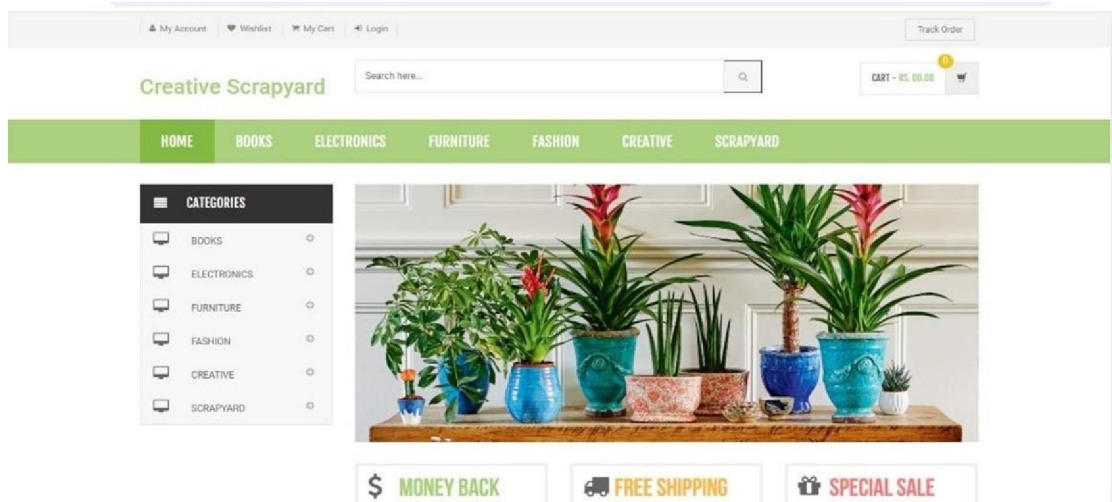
My Account | Wishlist | My Cart | Login

Track Order

Creative Scrapyard

Search here...

0

CART - RS. 00.00

HOME BOOKS ELECTRONICS FURNITURE FASHION CREATIVE SCRAPYARD

CATEGORIES

BOOKS
ELECTRONICS
FURNITURE
FASHION
CREATIVE
SCRAPYARD

$ MONEY BACK

FREE SHIPPING

SPECIAL SALE